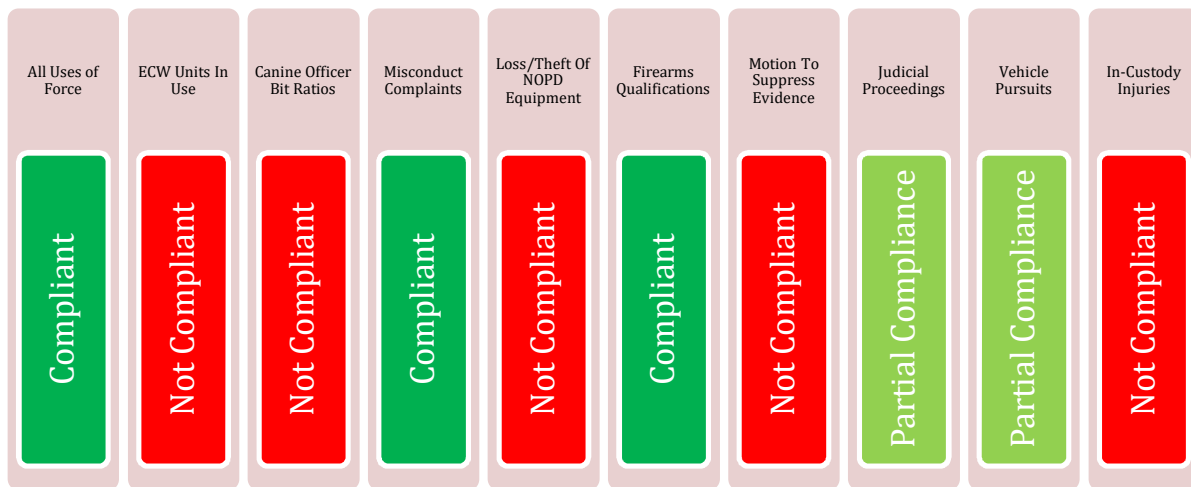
All Uses of Force

Compliant

ECW Units In Use

Not Compliant

Canine Officer Bit Ratios

Not Compliant

Misconduct Complaints

Compliant

Loss/Theft Of NOPD Equipment

Not Compliant

Firearms Qualifications

Compliant

Motion To Suppress Evidence

Not Compliant

Judicial Proceedings

Partial Compliance

Vehicle Pursuits

Partial Compliance

In-Custody Injuries

Not Compliant